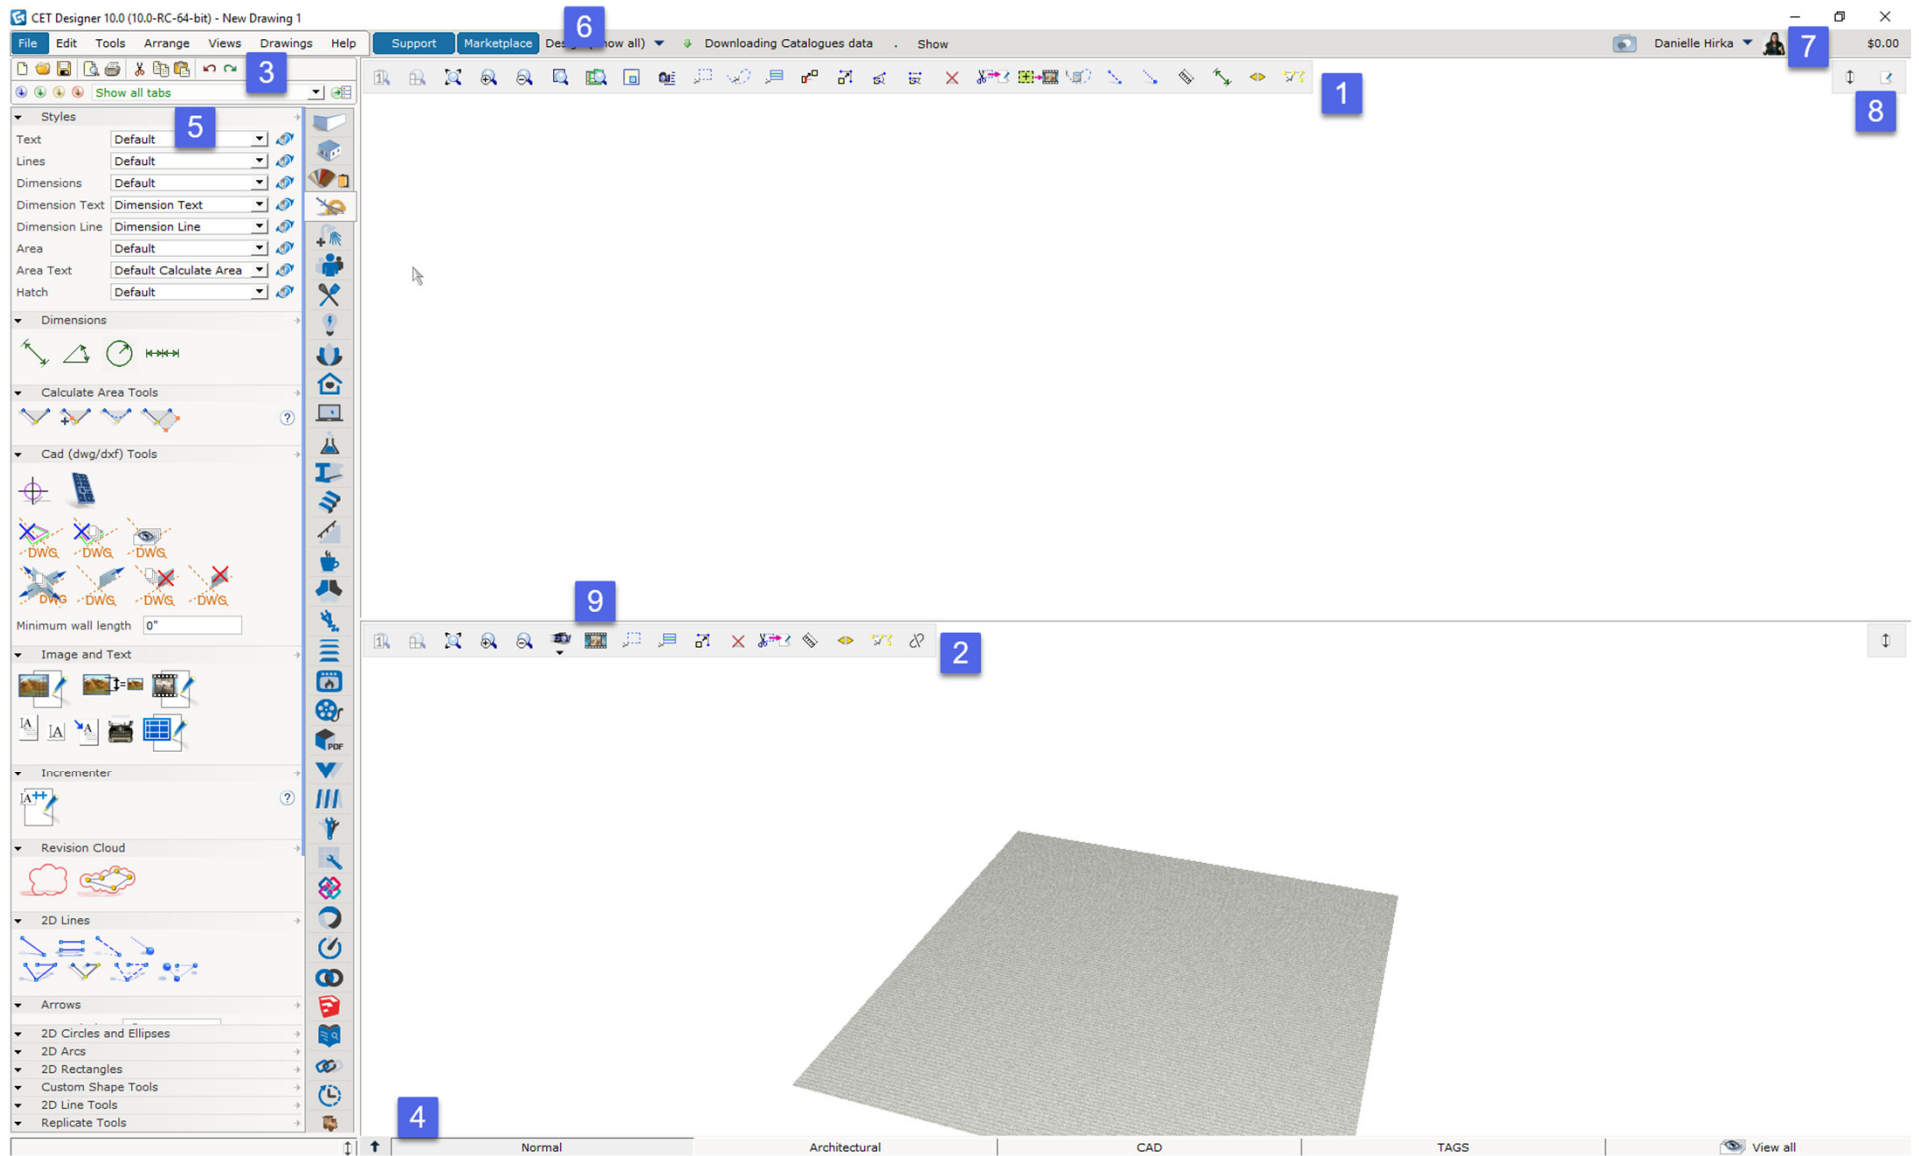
CET Designer 10.0 (10.0-RC-64-bit) - New Drawing 1

File Edit Tools Arrange Views Drawings Help Support Marketplace Des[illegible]ow all) Downloading Catalogues data . Show

Danielle Hirka $0.00

3 6 7 1 8

Show all tabs

Styles 5

Text Default
Lines Default
Dimensions Default
Dimension Text Dimension Text
Dimension Line Dimension Line
Area Default
Area Text Default Calculate Area
Hatch Default

Dimensions

Calculate Area Tools

Cad (dwg/dxf) Tools

DWG DWG DWG
DWG DWG DWG DWG

Minimum wall length 0"

Image and Text

Incrementer

Revision Cloud

2D Lines

Arrows

2D Circles and Ellipses
2D Arcs
2D Rectangles
Custom Shape Tools
2D Line Tools
Replicate Tools

9

2

4

Normal Architectural CAD TAGS View all